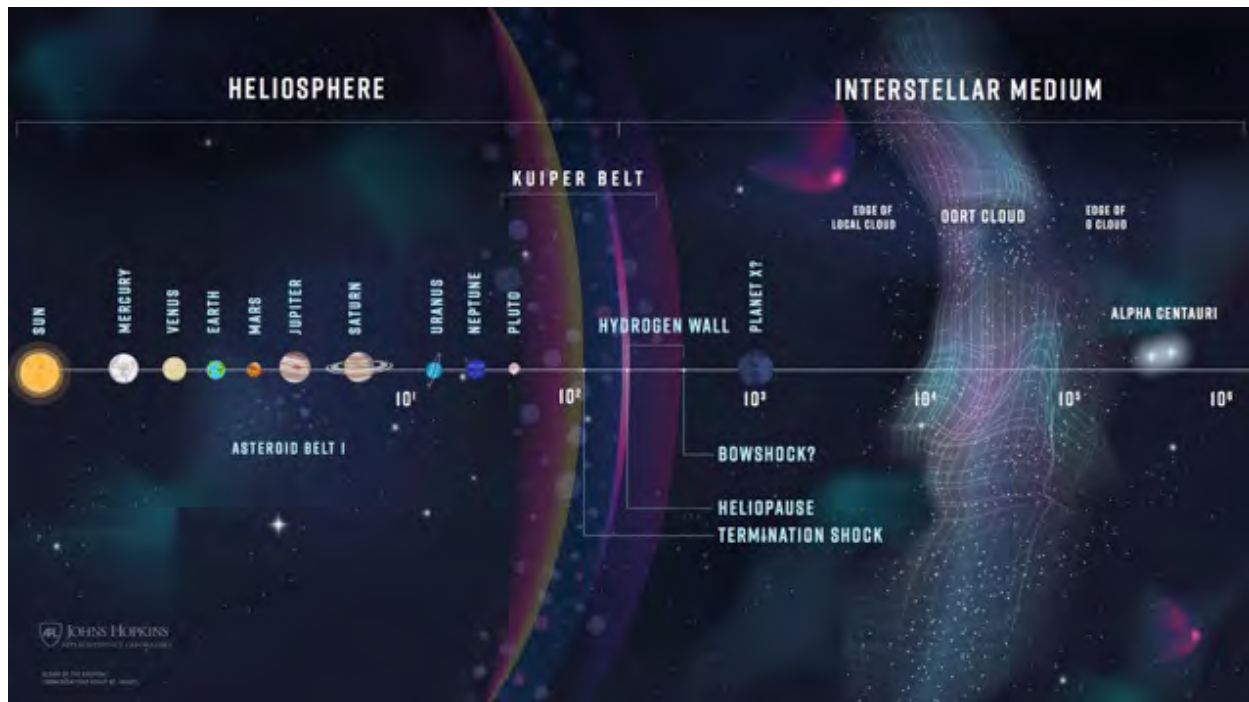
HELIOSPHERE

INTERSTELLAR MEDIUM

KUIPER BELT

EDGE OF LOCAL CLOUD

OORT CLOUD

EDGE OF G CLOUD

SUN

MERCURY

VENUS

EARTH

MARS

JUPITER

SATURN

URANUS

NEPTUNE

PLUTO

HYDROGEN WALL

PLANET X?

ALPHA CENTAURI

$10^1$

$10^2$

$10^3$

$10^4$

$10^5$

$10^6$

ASTEROID BELT I

BOWSHOCK?

HELIOPAUSE

TERMINATION SHOCK

JOHNS HOPKINS
APPLIED PHYSICS LABORATORY

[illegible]